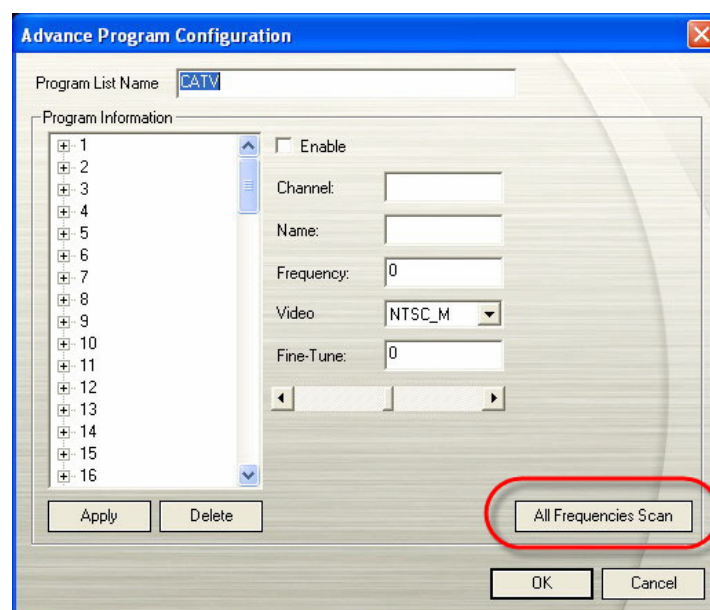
Advance Program Configuration

Program List Name CATV

Program Information

1
2
3
4
5
6
7
8
9
10
11
12
13
14
15
16

Enable

Channel:

Name:

Frequency: 0

Video NTSC_M

Fine-Tune: 0

Apply Delete

All Frequencies Scan

OK Cancel